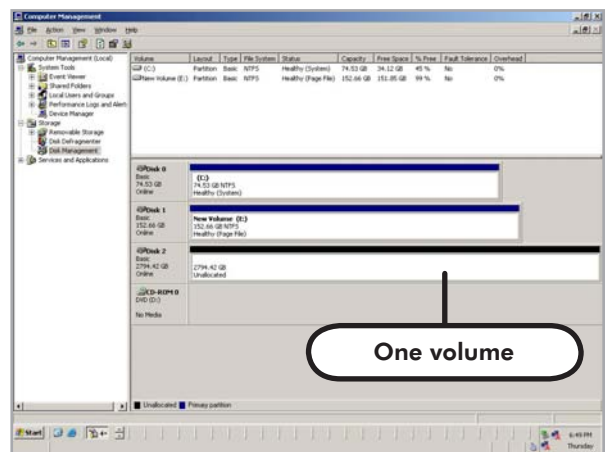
Computer Management

File Action View Window Help

Computer Management (Local)
System Tools
Event Viewer
Shared Folders
Local Users and Groups
Performance Logs and Alerts
Device Manager
Storage
Removable Storage
Disk Defragmenter
Disk Management
Services and Applications

| Volume | Layout | Type | File System | Status | Capacity | Free Space | % Free | Fault Tolerance | Overhead |
|---|---|---|---|---|---|---|---|---|---|
| (C:) | Partition | Basic | NTFS | Healthy (System) | 74.53 GB | 34.12 GB | 45 % | No | 0% |
| New Volume (E:) | Partition | Basic | NTFS | Healthy (Page File) | 152.66 GB | 151.85 GB | 99 % | No | 0% |

Disk 0
Basic
74.53 GB
Online

(C:)
74.53 GB NTFS
Healthy (System)

Disk 1
Basic
152.66 GB
Online

New Volume (E:)
152.66 GB NTFS
Healthy (Page File)

Disk 2
Basic
2794.42 GB
Online

2794.42 GB
Unallocated

CD-ROM 0
DVD (D:)

No Media

Unallocated Primary partition

One volume

Start

6:45 PM
Thursday